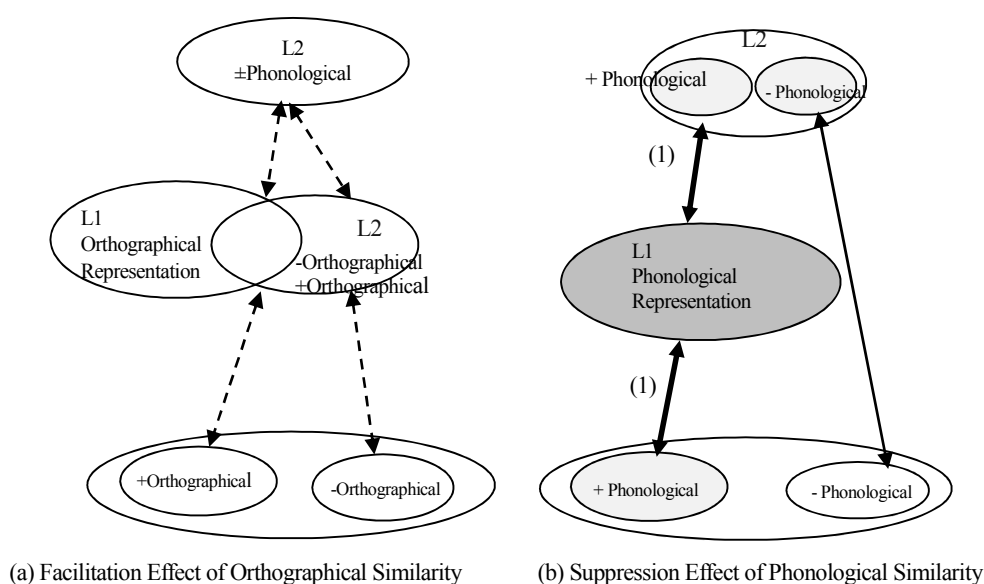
L2
±Phonological

L1
Orthographical
Representation

L2
-Orthographical
+Orthographical

+Orthographical

-Orthographical

(a) Facilitation Effect of Orthographical Similarity

L2

+ Phonological

- Phonological

(1)

L1
Phonological
Representation

(1)

+ Phonological

- Phonological

(b) Suppression Effect of Phonological Similarity